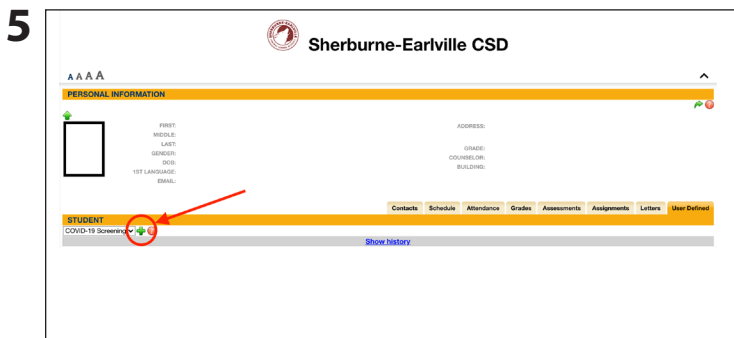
5

Sherburne-Earlville CSD

A A A A

PERSONAL INFORMATION

FIRST:
MIDDLE:
LAST:
GENDER:
DOB:
1ST LANGUAGE:
EMAIL:

ADDRESS:

GRADE:
COUNSELOR:
BUILDING:

| Contacts | Schedule | Attendance | Grades | Assessments | Assignments | Letters | User Defined |
|---|---|---|---|---|---|---|---|

STUDENT

COVID-19 Screening

Show history